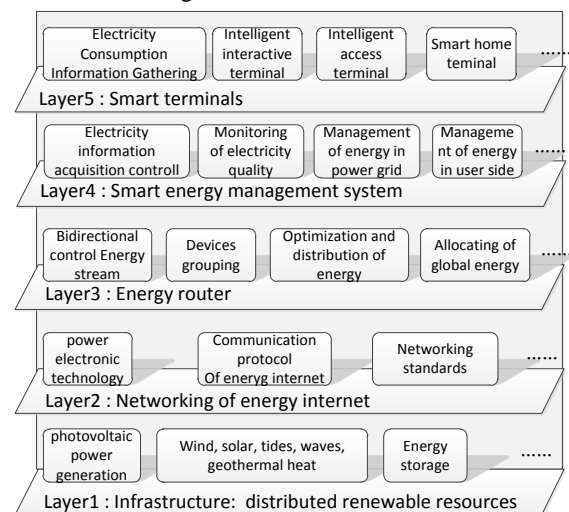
Electricity Consumption Information Gathering

Intelligent interactive terminal

Intelligent access terminal

Smart home teminal

......

Layer5 : Smart terminals

Electricity information acquisition controll

Monitoring of electricity quality

Management of energy in power grid

Management of energy in user side

......

Layer4 : Smart energy management system

Bidirectional control Energy stream

Devices grouping

Optimization and distribution of energy

Allocating of global energy

......

Layer3 : Energy router

power electronic technology

Communication protocol Of eneryg internet

Networking standards

......

Layer2 : Networking of energy internet

photovoltaic power generation

Wind, solar, tides, waves, geothermal heat

Energy storage

......

Layer1 : Infrastructure: distributed renewable resources